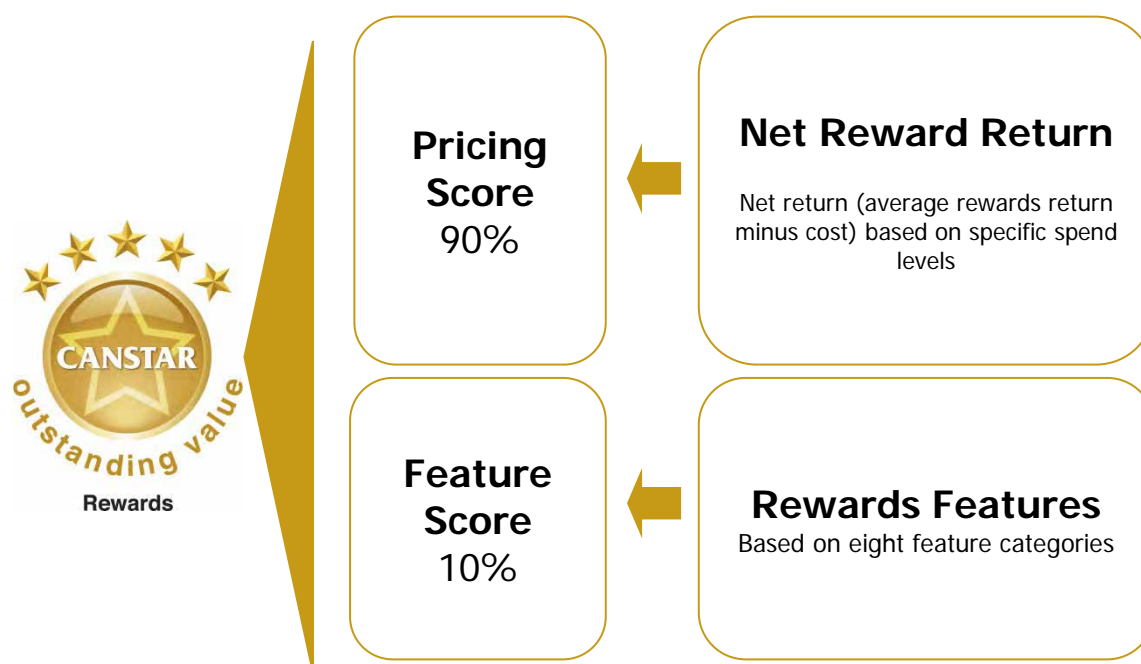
CANSTAR
outstanding value
Rewards

Pricing Score
90%

Net Reward Return

Net return (average rewards return minus cost) based on specific spend levels

Feature Score
10%

Rewards Features
Based on eight feature categories